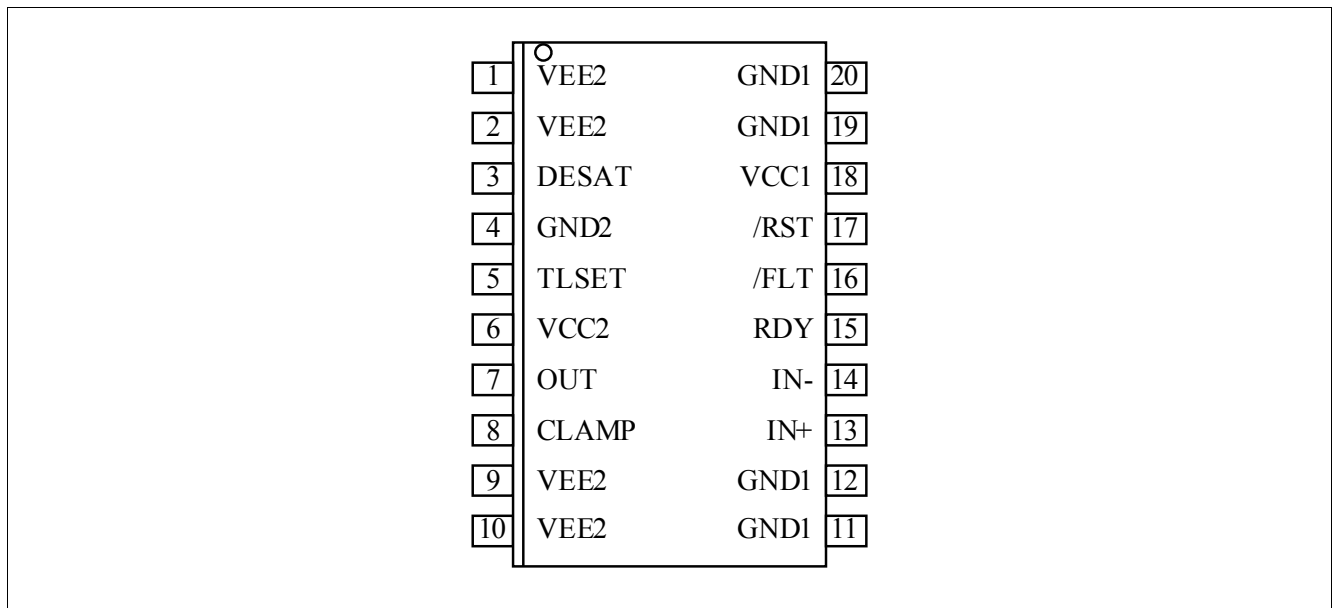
| Pin | Name | Name | Pin |
|---|---|---|---|
| 1 | VEE2 | GND1 | 20 |
| 2 | VEE2 | GND1 | 19 |
| 3 | DESAT | VCC1 | 18 |
| 4 | GND2 | /RST | 17 |
| 5 | TLSET | /FLT | 16 |
| 6 | VCC2 | RDY | 15 |
| 7 | OUT | IN- | 14 |
| 8 | CLAMP | IN+ | 13 |
| 9 | VEE2 | GND1 | 12 |
| 10 | VEE2 | GND1 | 11 |